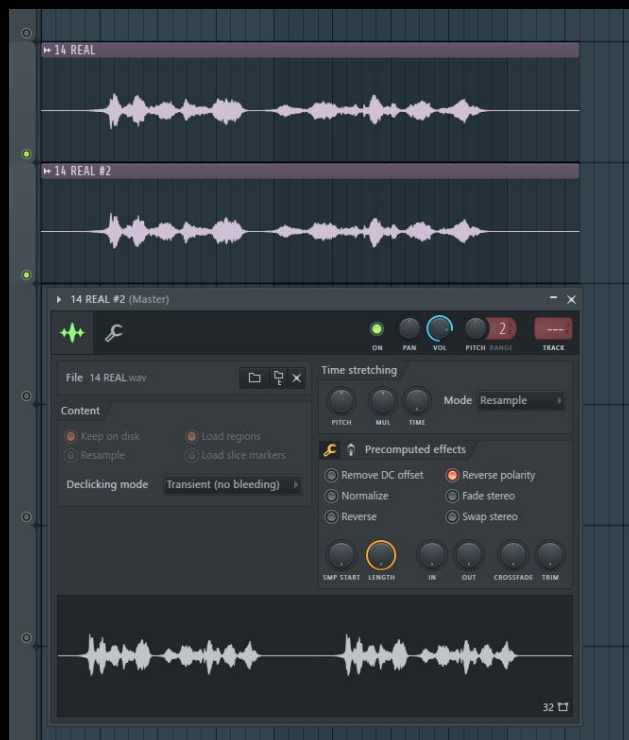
14 REAL

14 REAL #2

14 REAL #2 (Master)

ON PAN VOL PITCH 2 RANGE --- TRACK

File 14 REAL.wav

Content

Keep on disk
Load regions
Resample
Load slice markers

Declicking mode Transient (no bleeding)

Time stretching

PITCH MUL TIME

Mode Resample

Precomputed effects

Remove DC offset
Reverse polarity
Normalize
Fade stereo
Reverse
Swap stereo

SMP START LENGTH IN OUT CROSSFADE TRIM

32